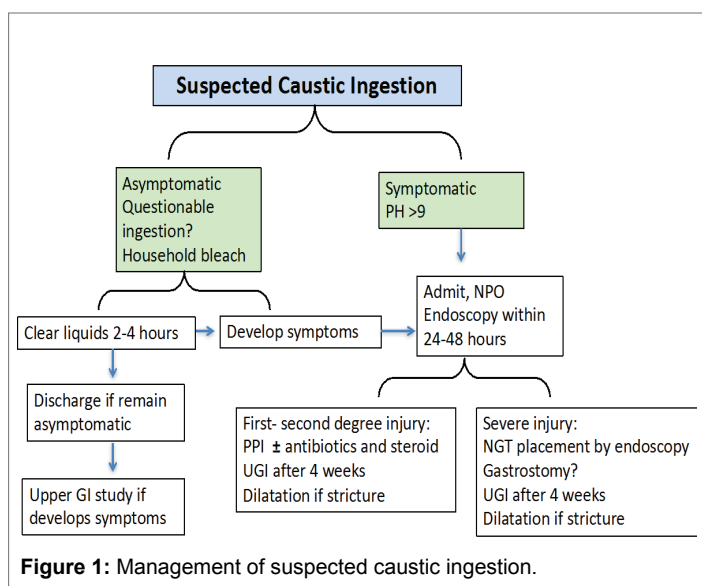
Suspected Caustic Ingestion

Asymptomatic
Questionable ingestion?
Household bleach

Symptomatic
PH >9

Clear liquids 2-4 hours

Develop symptoms

Admit, NPO
Endoscopy within 24-48 hours

Discharge if remain asymptomatic

Upper GI study if develops symptoms

First- second degree injury:
PPI $\pm$ antibiotics and steroid
UGI after 4 weeks
Dilatation if stricture

Severe injury:
NGT placement by endoscopy
Gastrostomy?
UGI after 4 weeks
Dilatation if stricture

**Figure 1:** Management of suspected caustic ingestion.